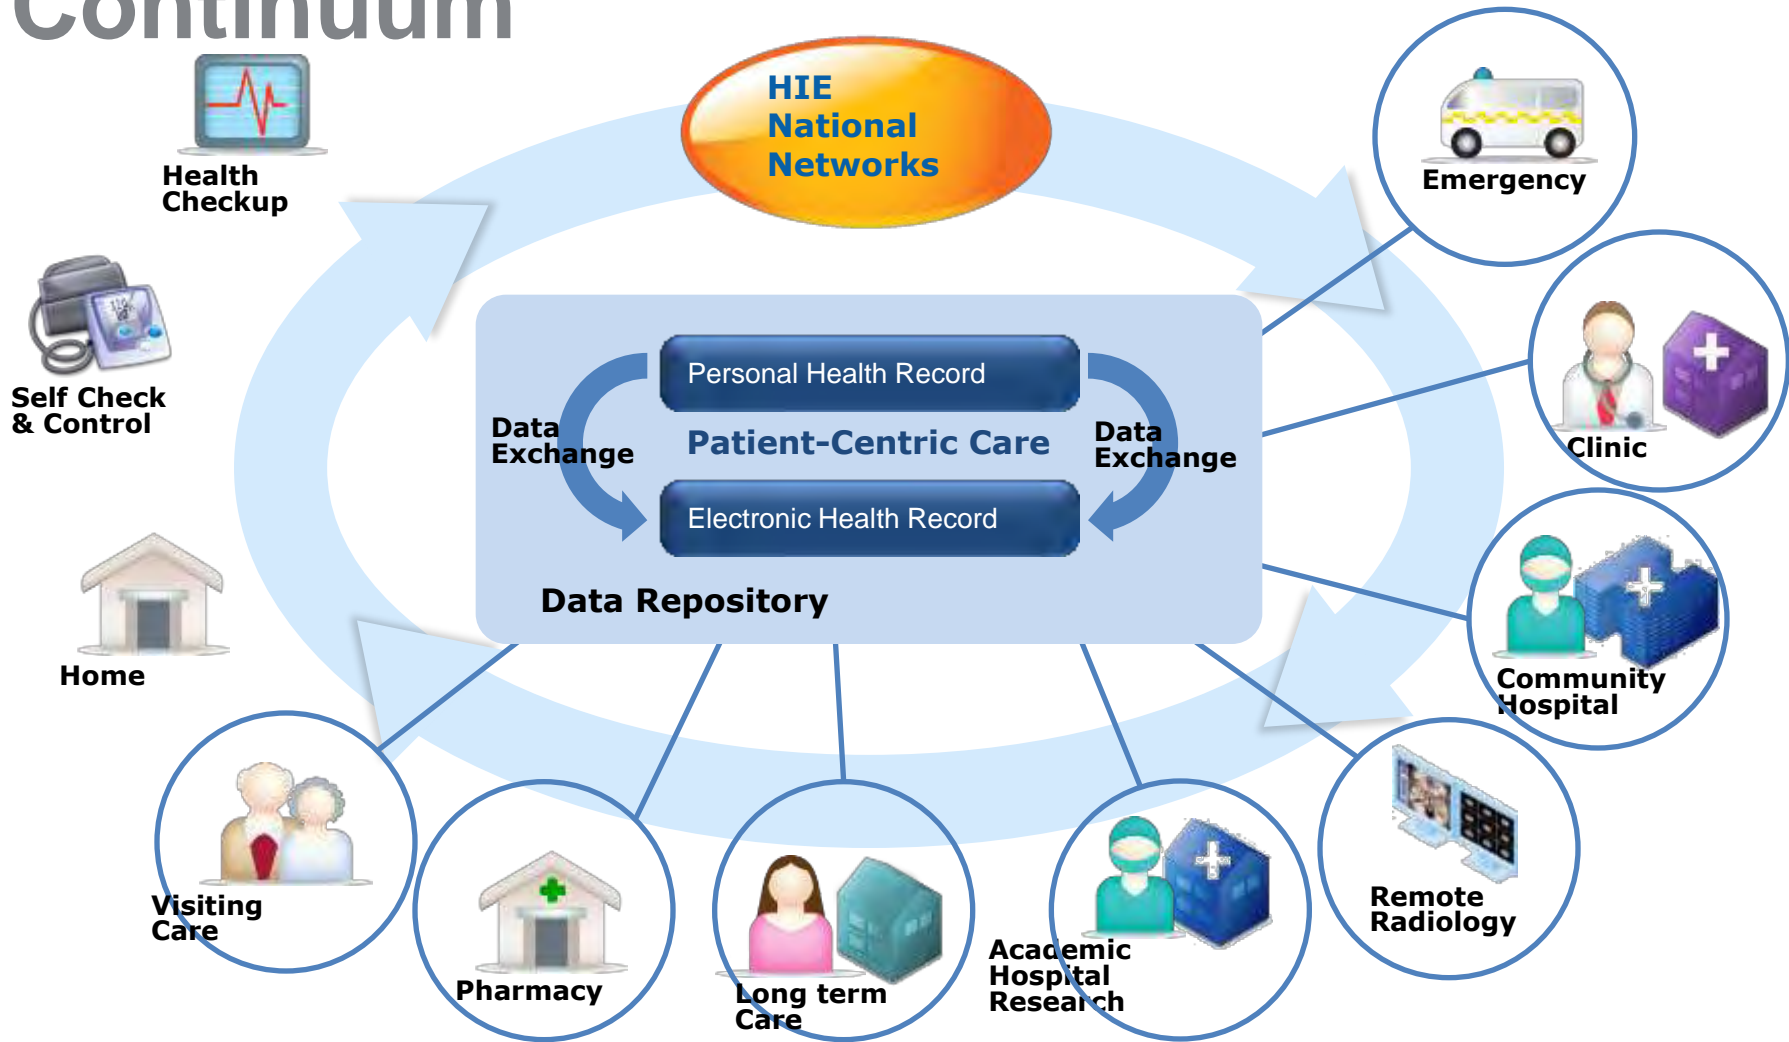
Continuum

HIE National Networks

Health Checkup

Emergency

Self Check & Control

Personal Health Record

Data Exchange

Patient-Centric Care

Data Exchange

Electronic Health Record

Clinic

Data Repository

Home

Community Hospital

Visiting Care

Pharmacy

Long term Care

Academic Hospital Research

Remote Radiology